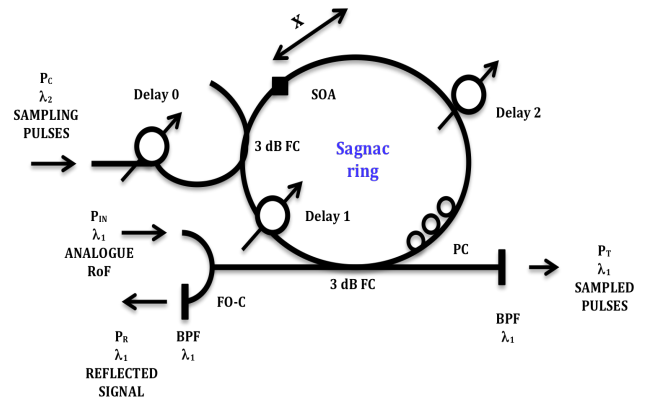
X

$P_C$
$\lambda_2$
SAMPLING
PULSES

Delay 0

SOA

Delay 2

3 dB FC

Sagnac
ring

Delay 1

$P_{IN}$
$\lambda_1$
ANALOGUE
RoF

PC

$P_T$
$\lambda_1$
SAMPLED
PULSES

FO-C

3 dB FC

BPF
$\lambda_1$

$P_R$
$\lambda_1$
REFLECTED
SIGNAL

BPF
$\lambda_1$